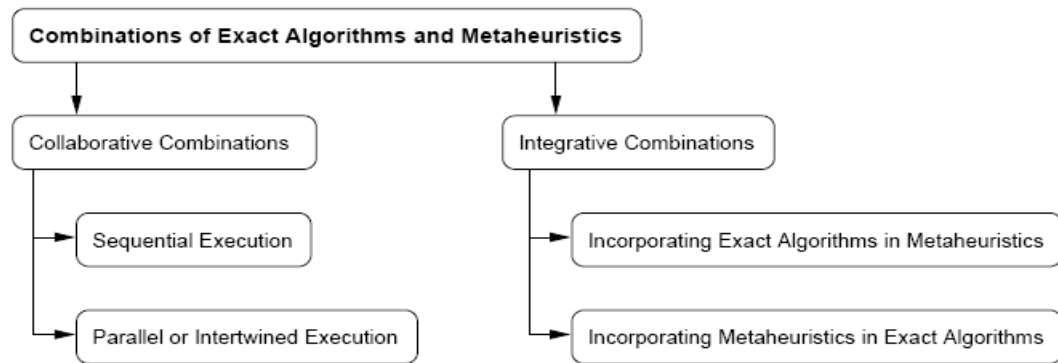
Combinations of Exact Algorithms and Metaheuristics

Collaborative Combinations

Sequential Execution

Parallel or Intertwined Execution

Integrative Combinations

Incorporating Exact Algorithms in Metaheuristics

Incorporating Metaheuristics in Exact Algorithms